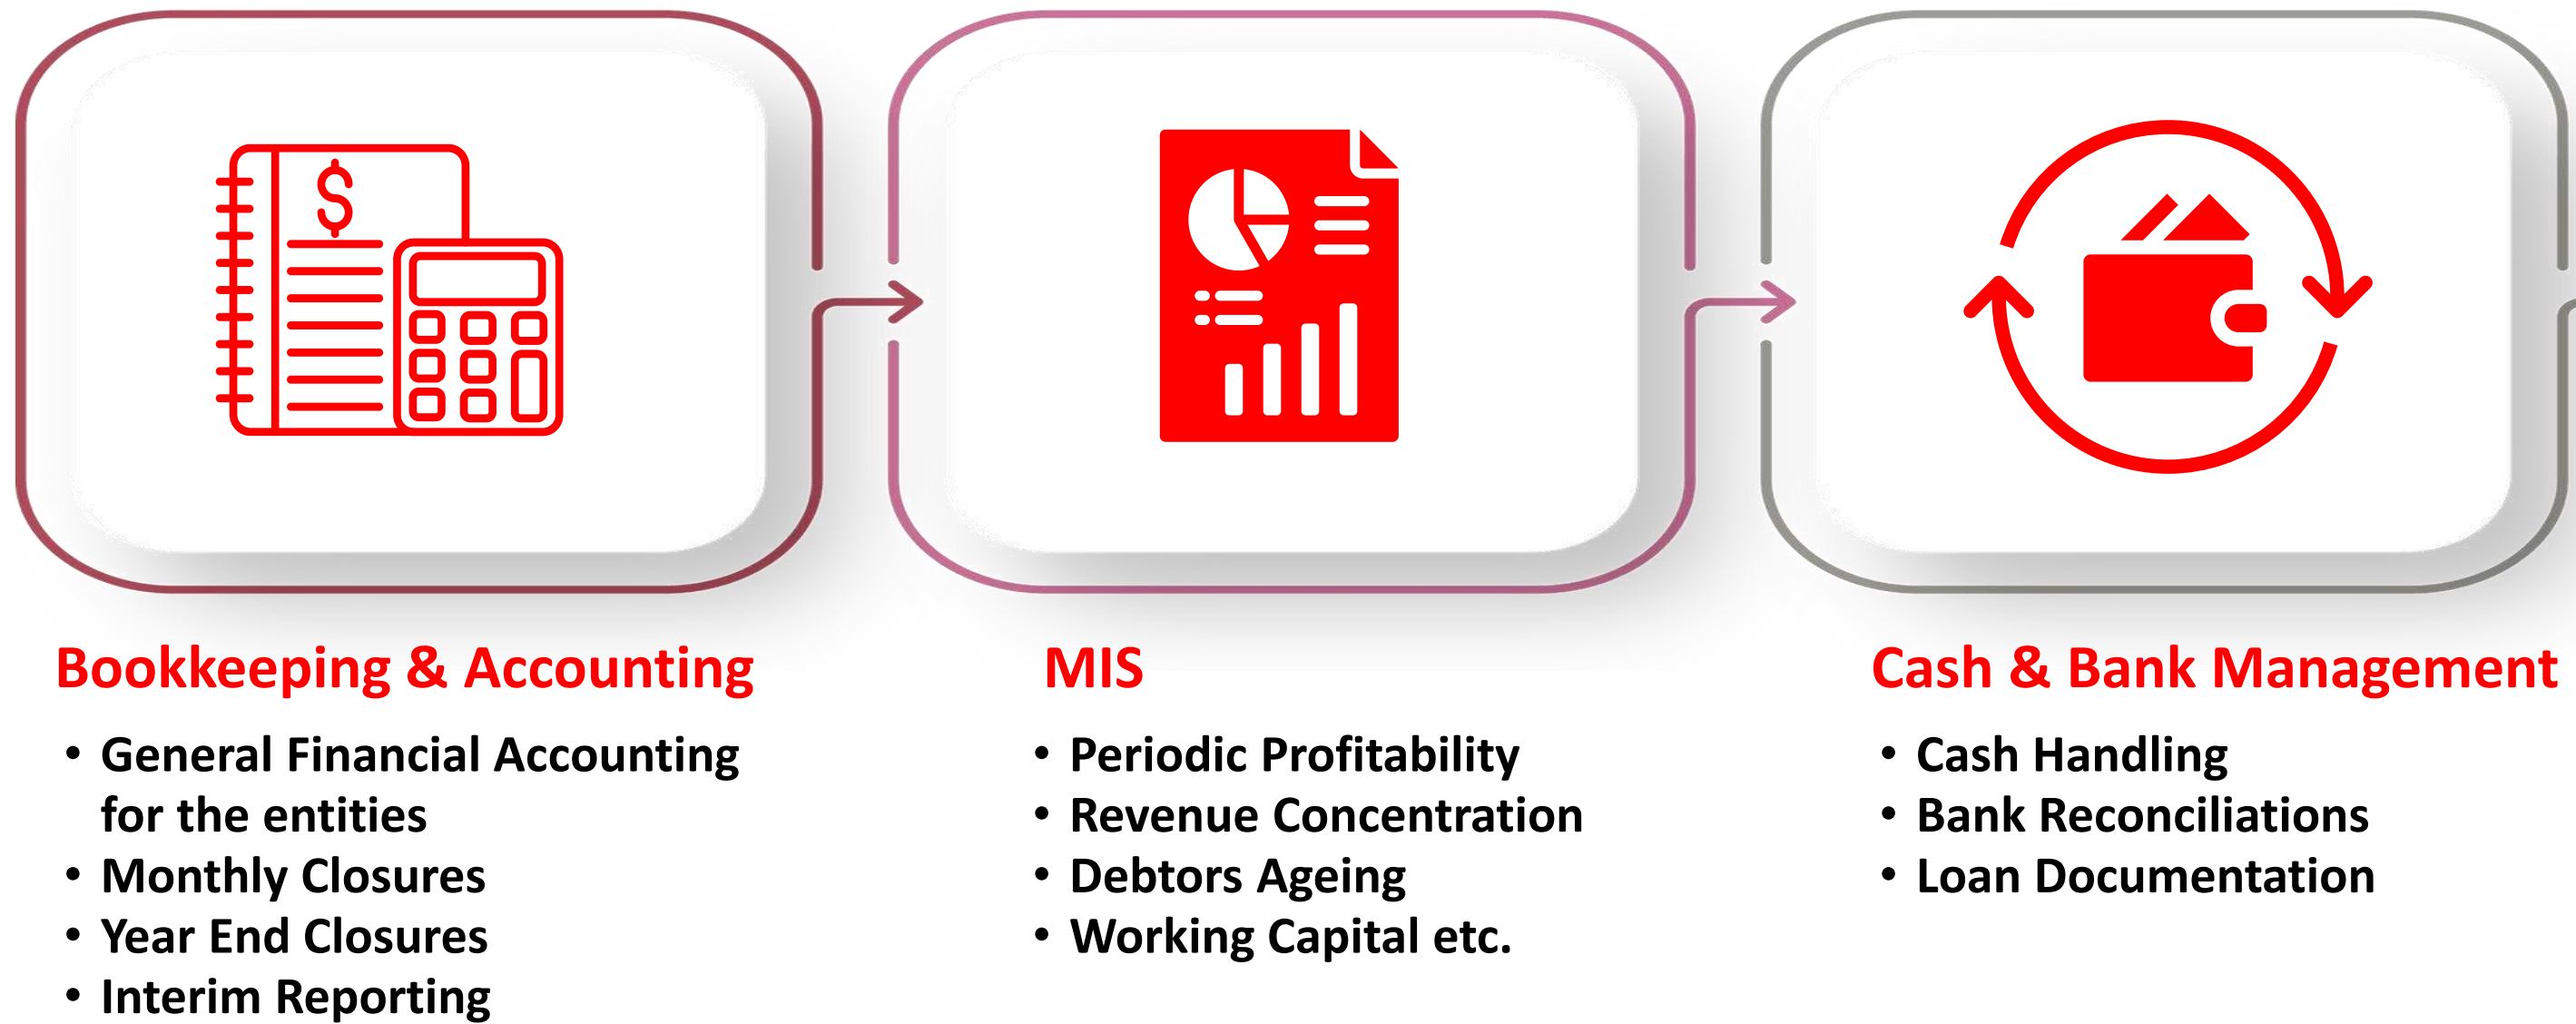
$

Bookkeeping & Accounting

• General Financial Accounting for the entities
• Monthly Closures
• Year End Closures
• Interim Reporting

MIS

• Periodic Profitability
• Revenue Concentration
• Debtors Ageing
• Working Capital etc.

Cash & Bank Management

• Cash Handling
• Bank Reconciliations
• Loan Documentation